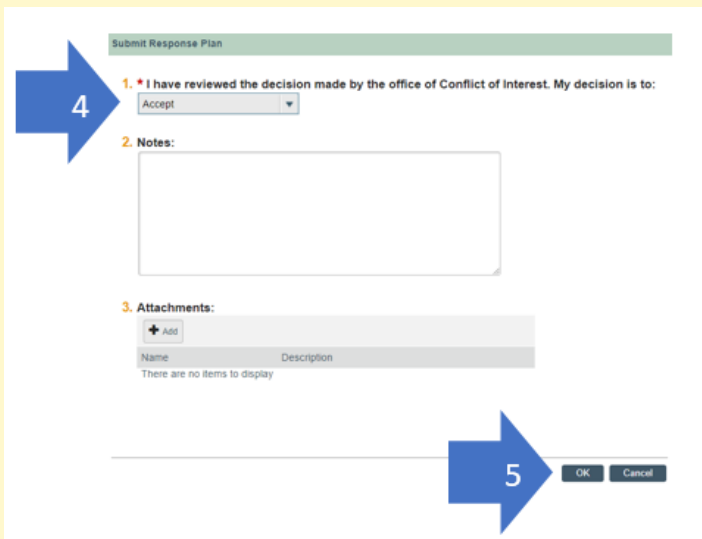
Submit Response Plan

4

1. * I have reviewed the decision made by the office of Conflict of Interest. My decision is to:

Accept

2. Notes:

3. Attachments:

Add

| Name | Description |
|---|---|
| There are no items to display | |

5

OK Cancel